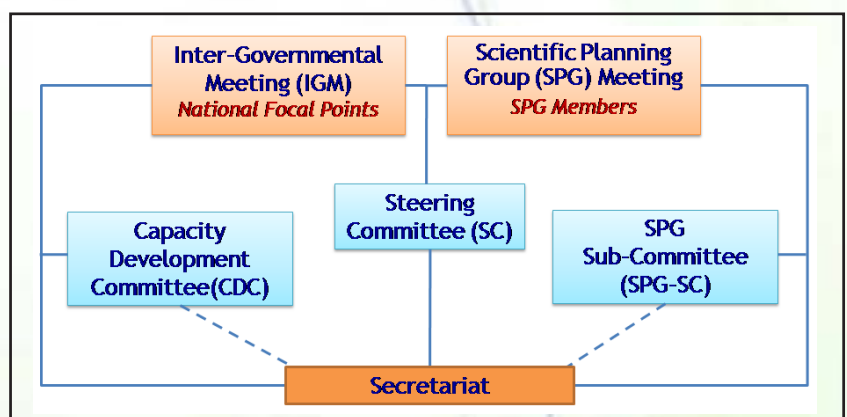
Inter-Governmental Meeting (IGM)
National Focal Points

Scientific Planning Group (SPG) Meeting
SPG Members

Steering Committee (SC)

Capacity Development Committee(CDC)

SPG Sub-Committee (SPG-SC)

Secretariat